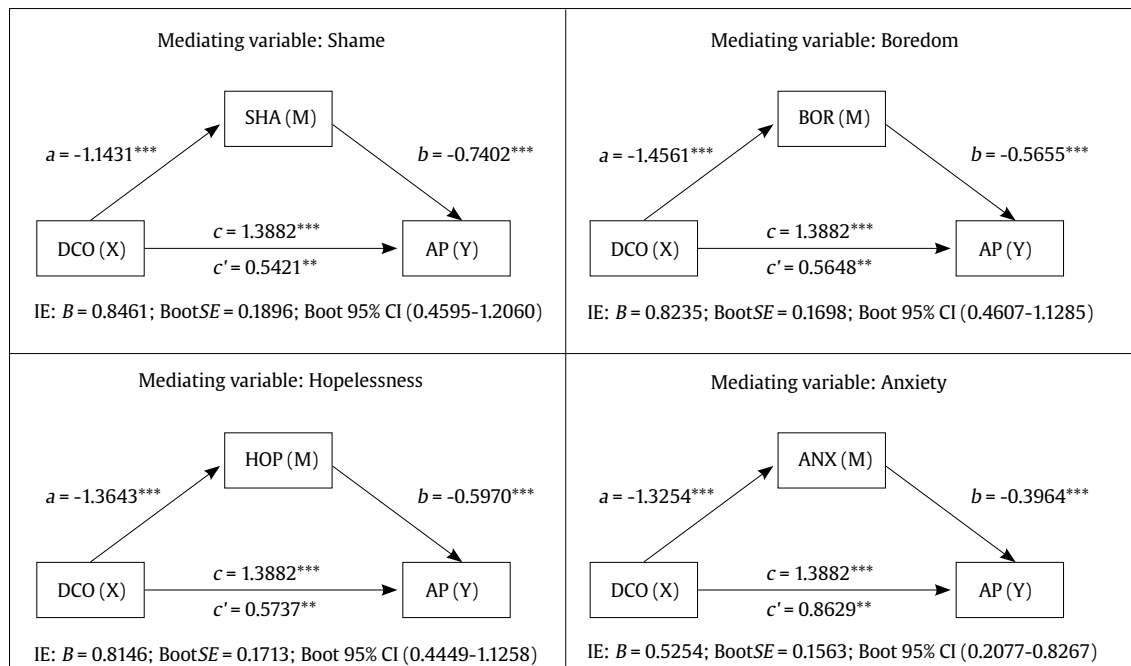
Mediating variable: Shame

SHA (M)

$a$ = -1.1431***

$b$ = -0.7402***

DCO (X)

$c$ = 1.3882***

$c'$ = 0.5421**

AP (Y)

IE: $B$ = 0.8461; Boot$SE$ = 0.1896; Boot 95% CI (0.4595-1.2060)

Mediating variable: Boredom

BOR (M)

$a$ = -1.4561***

$b$ = -0.5655***

DCO (X)

$c$ = 1.3882***

$c'$ = 0.5648**

AP (Y)

IE: $B$ = 0.8235; Boot$SE$ = 0.1698; Boot 95% CI (0.4607-1.1285)

Mediating variable: Hopelessness

HOP (M)

$a$ = -1.3643***

$b$ = -0.5970***

DCO (X)

$c$ = 1.3882***

$c'$ = 0.5737**

AP (Y)

IE: $B$ = 0.8146; Boot$SE$ = 0.1713; Boot 95% CI (0.4449-1.1258)

Mediating variable: Anxiety

ANX (M)

$a$ = -1.3254***

$b$ = -0.3964***

DCO (X)

$c$ = 1.3882***

$c'$ = 0.8629**

AP (Y)

IE: $B$ = 0.5254; Boot$SE$ = 0.1563; Boot 95% CI (0.2077-0.8267)